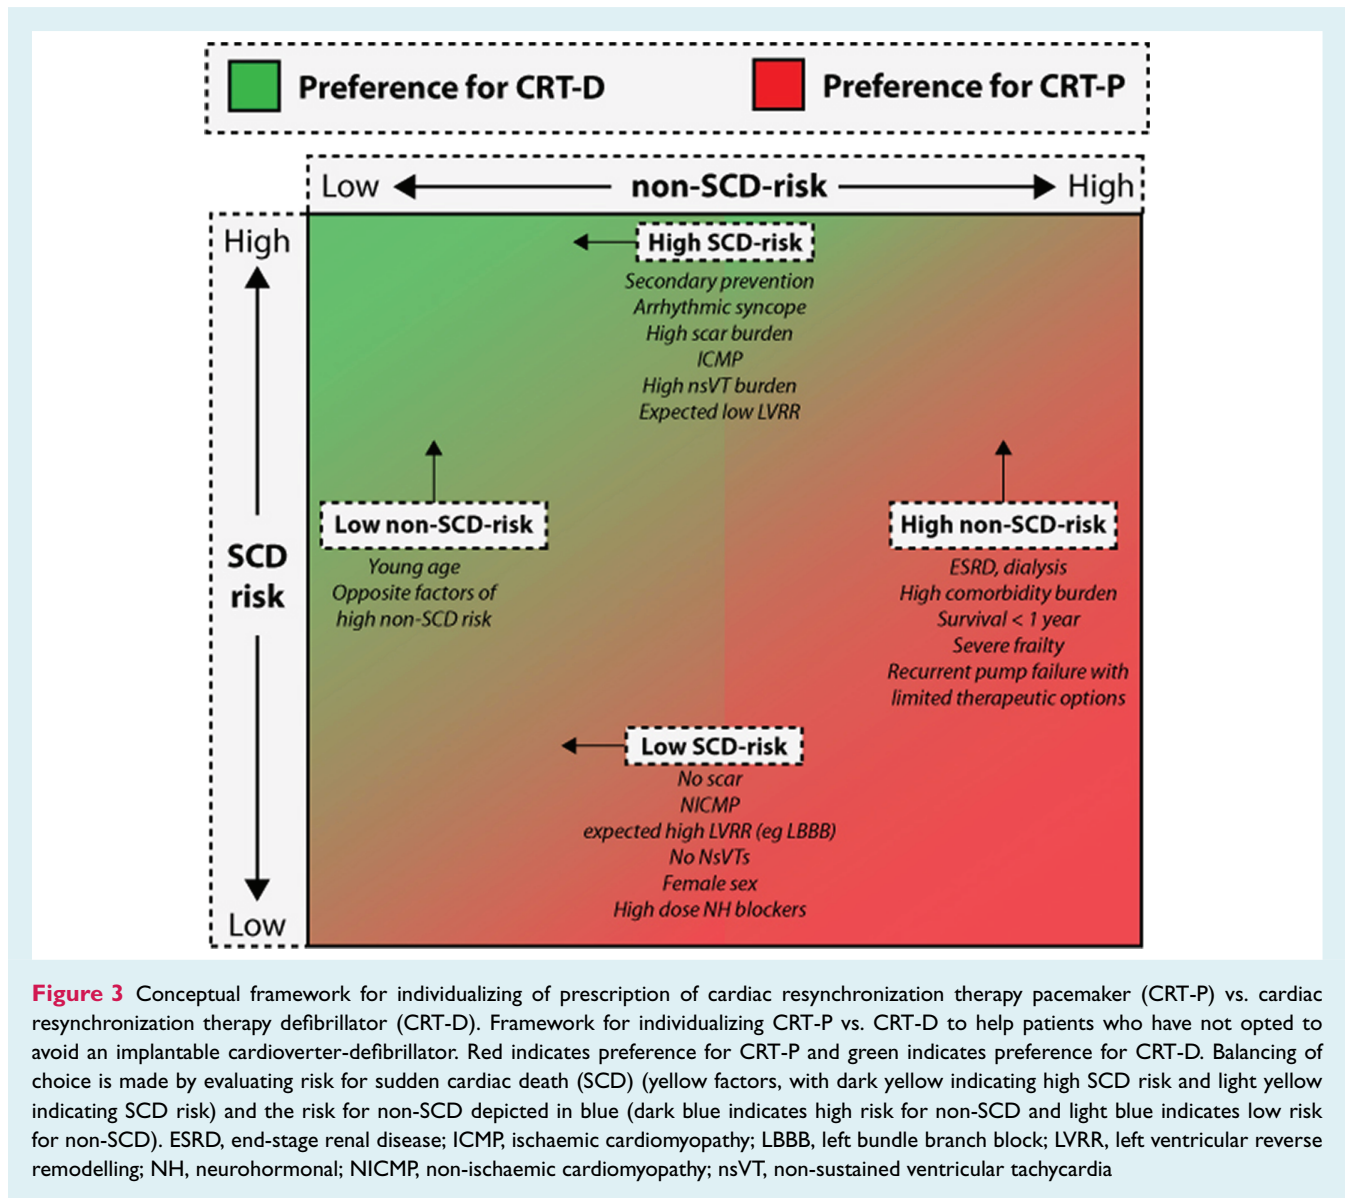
Preference for CRT-D

Preference for CRT-P

Low non-SCD-risk High

High

SCD risk

Low

High SCD-risk

Secondary prevention
Arrhythmic syncope
High scar burden
ICMP
High nsVT burden
Expected low LVRR

Low non-SCD-risk

Young age
Opposite factors of high non-SCD risk

High non-SCD-risk

ESRD, dialysis
High comorbidity burden
Survival < 1 year
Severe frailty
Recurrent pump failure with limited therapeutic options

Low SCD-risk

No scar
NICMP
expected high LVRR (eg LBBB)
No NsVTs
Female sex
High dose NH blockers

Figure 3 Conceptual framework for individualizing of prescription of cardiac resynchronization therapy pacemaker (CRT-P) vs. cardiac resynchronization therapy defibrillator (CRT-D). Framework for individualizing CRT-P vs. CRT-D to help patients who have not opted to avoid an implantable cardioverter-defibrillator. Red indicates preference for CRT-P and green indicates preference for CRT-D. Balancing of choice is made by evaluating risk for sudden cardiac death (SCD) (yellow factors, with dark yellow indicating high SCD risk and light yellow indicating SCD risk) and the risk for non-SCD depicted in blue (dark blue indicates high risk for non-SCD and light blue indicates low risk for non-SCD). ESRD, end-stage renal disease; ICMP, ischaemic cardiomyopathy; LBBB, left bundle branch block; LVRR, left ventricular reverse remodelling; NH, neurohormonal; NICMP, non-ischaemic cardiomyopathy; nsVT, non-sustained ventricular tachycardia